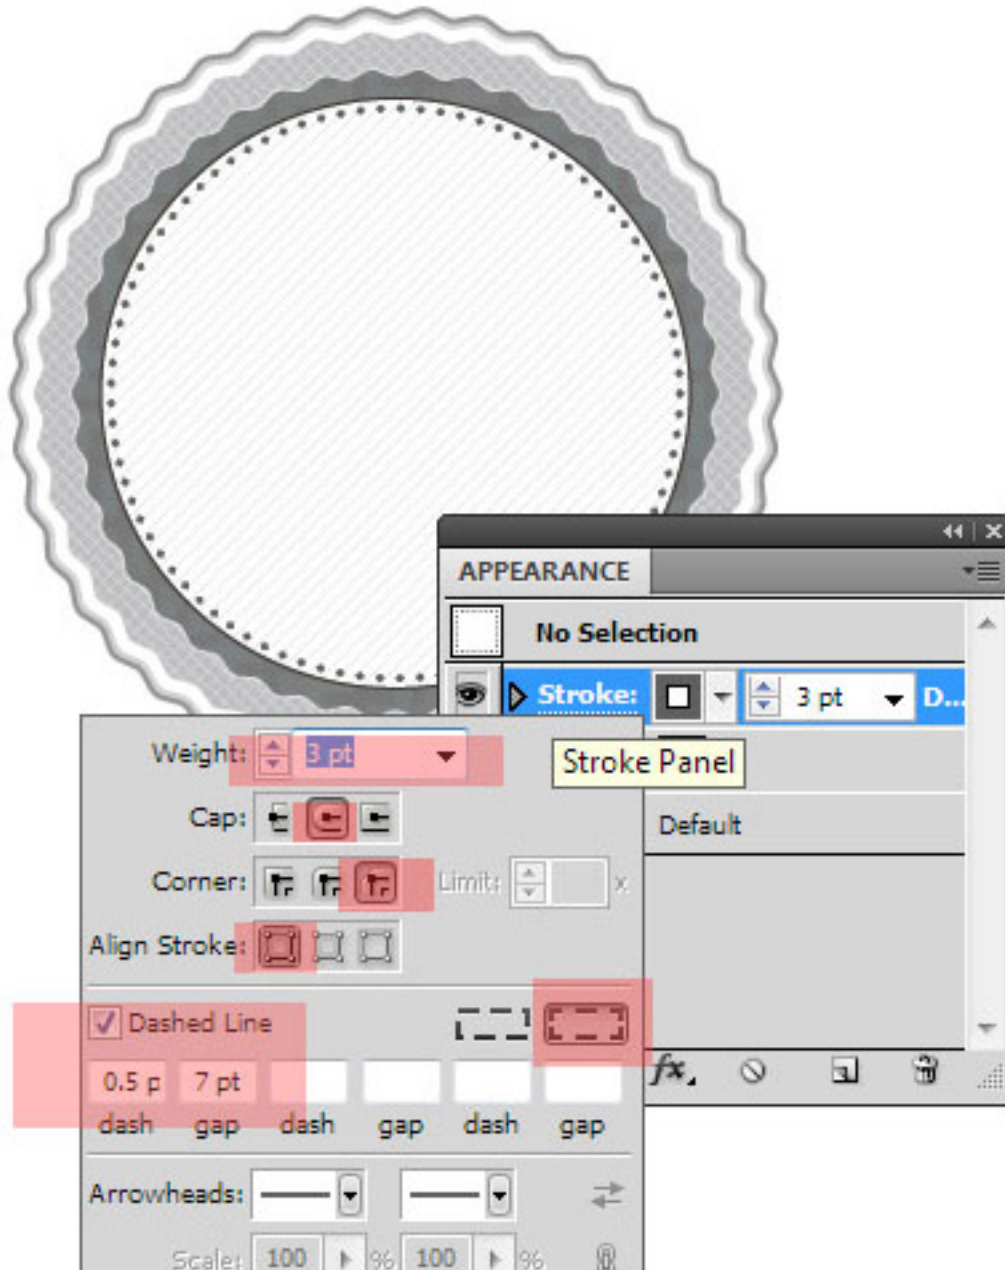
APPEARANCE

No Selection

Stroke: 3 pt D...

Stroke Panel

Default

Weight: 3 pt

Cap:

Corner: Limit: x

Align Stroke:

Dashed Line

0.5 p 7 pt
dash gap dash gap dash gap

Arrowheads:

Scale: 100 % 100 %